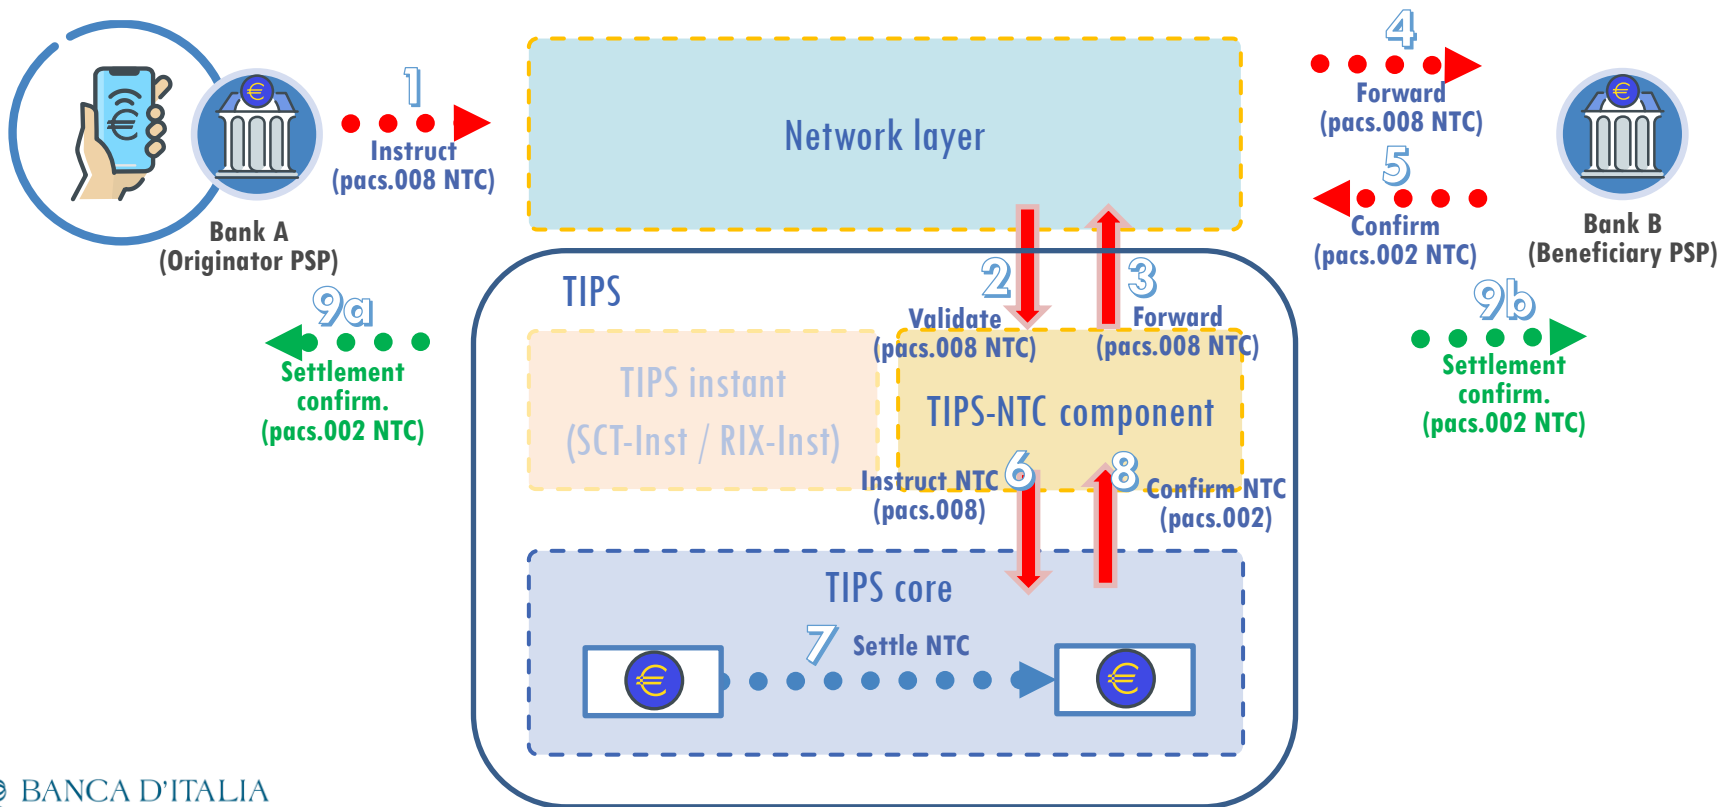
1
Instruct
(pacs.008 NTC)

Bank A
(Originator PSP)

Network layer

4
Forward
(pacs.008 NTC)

5
Confirm
(pacs.002 NTC)

Bank B
(Beneficiary PSP)

TIPS

2
Validate
(pacs.008 NTC)

3
Forward
(pacs.008 NTC)

9a
Settlement
confirm.
(pacs.002 NTC)

9b
Settlement
confirm.
(pacs.002 NTC)

TIPS instant
(SCT-Inst / RIX-Inst)

TIPS-NTC component

Instruct NTC 6
(pacs.008)

8 Confirm NTC
(pacs.002)

TIPS core

7 Settle NTC

€

€

BANCA D'ITALIA